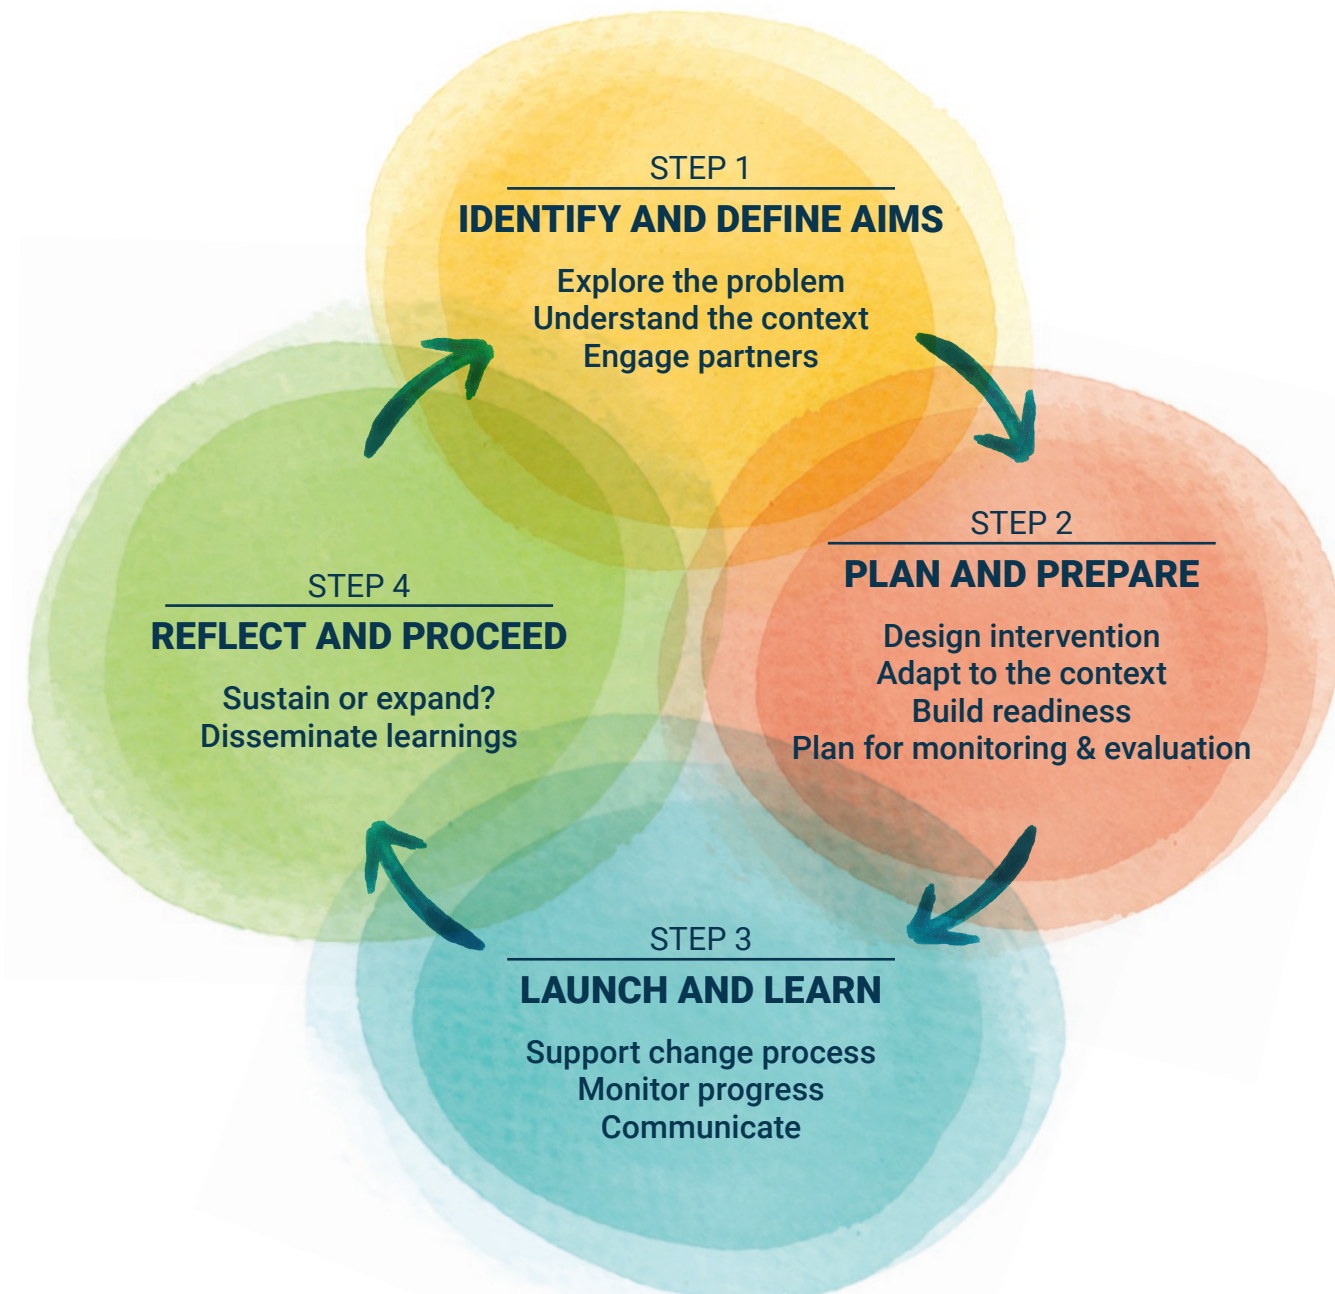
STEP 1
IDENTIFY AND DEFINE AIMS
Explore the problem
Understand the context
Engage partners

STEP 2
PLAN AND PREPARE
Design intervention
Adapt to the context
Build readiness
Plan for monitoring & evaluation

STEP 3
LAUNCH AND LEARN
Support change process
Monitor progress
Communicate

STEP 4
REFLECT AND PROCEED
Sustain or expand?
Disseminate learnings